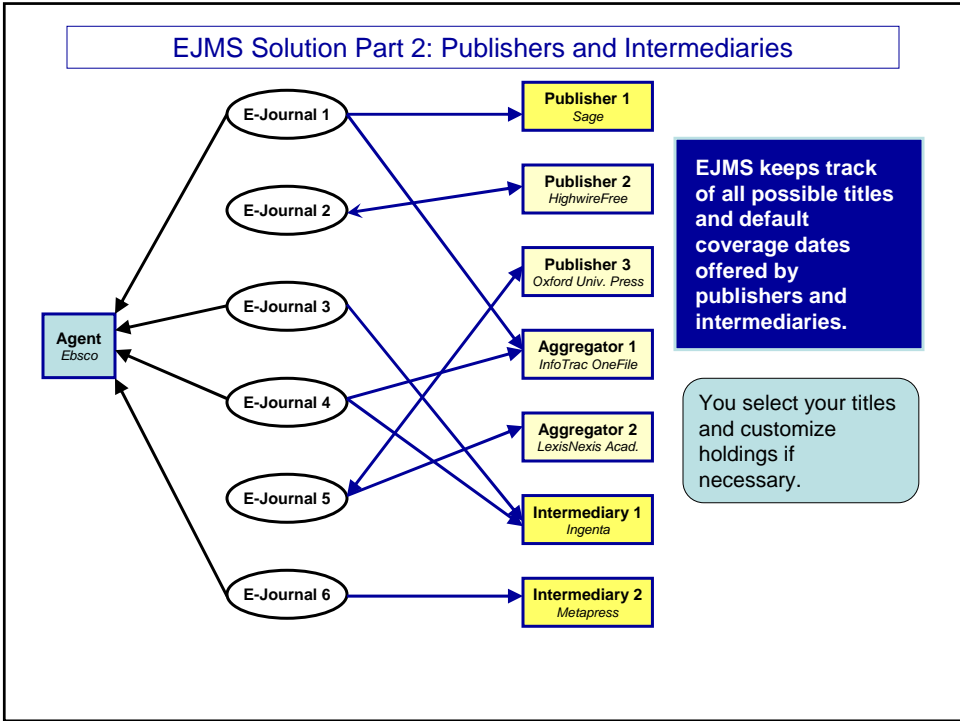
EJMS Solution Part 2: Publishers and Intermediaries

E-Journal 1

E-Journal 2

E-Journal 3

E-Journal 4

E-Journal 5

E-Journal 6

Agent
Ebsco

Publisher 1
Sage

Publisher 2
HighwireFree

Publisher 3
Oxford Univ. Press

Aggregator 1
InfoTrac OneFile

Aggregator 2
LexisNexis Acad.

Intermediary 1
Ingenta

Intermediary 2
Metapress

EJMS keeps track of all possible titles and default coverage dates offered by publishers and intermediaries.

You select your titles and customize holdings if necessary.